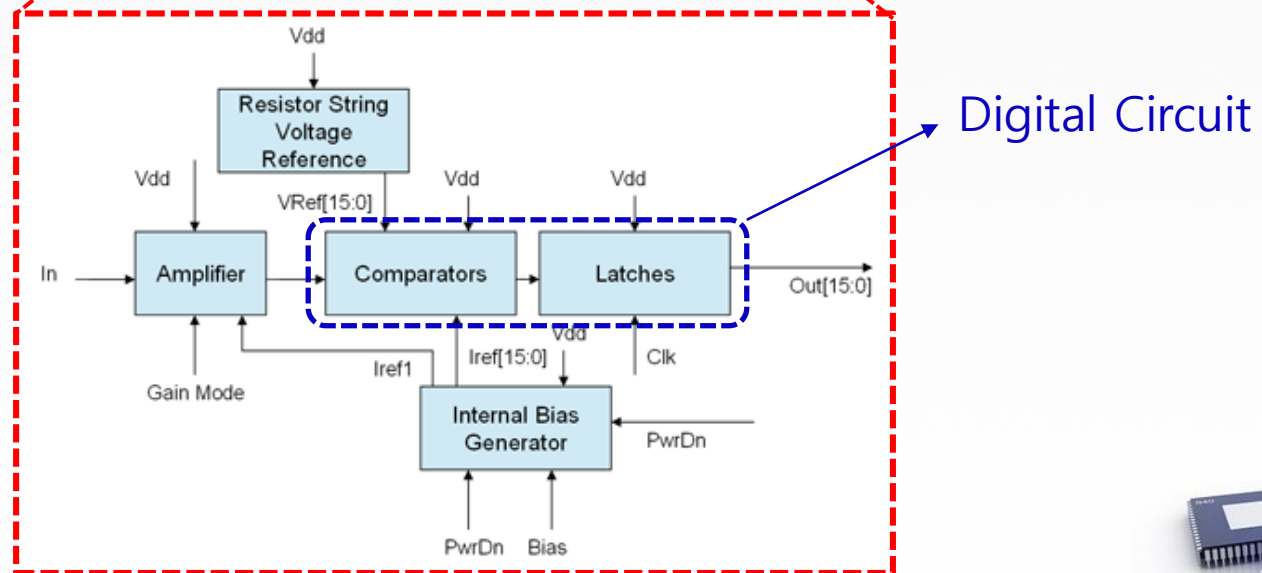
Vdd

Resistor String Voltage Reference

Vdd

VRef[15:0]

Vdd

Vdd

In

Amplifier

Comparators

Latches

Out[15:0]

Vdd

Gain Mode

Iref1

Iref[15:0]

Clk

Internal Bias Generator

PwrDn

PwrDn

Bias

Digital Circuit